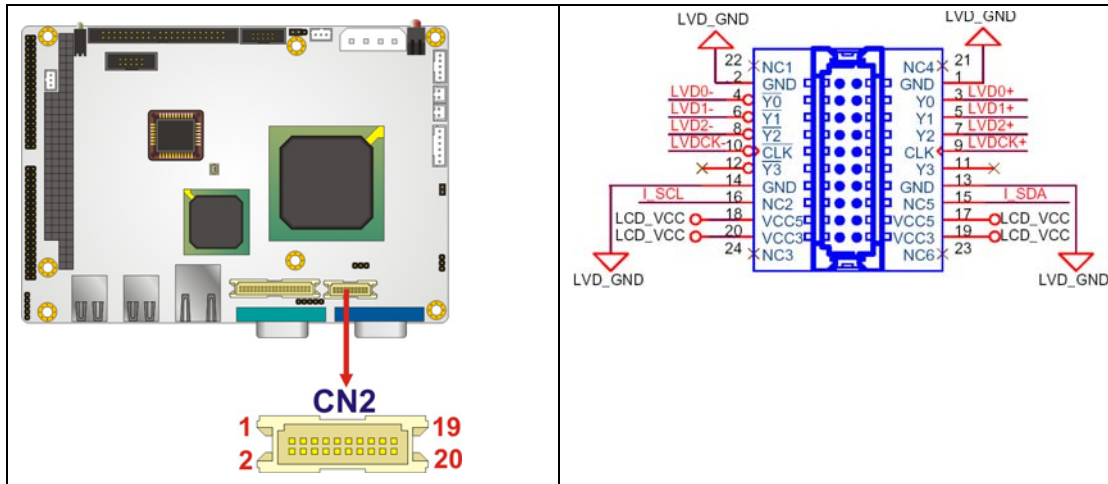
CN2
1
2
19
20

LVD_GND
LVD_GND
22 NC1
2 GND
LVD0- 4 $\overline{Y0}$
LVD1- 6 $\overline{Y1}$
LVD2- 8 $\overline{Y2}$
LVDCK- 10 $\overline{CLK}$
12 $\overline{Y3}$
14 GND
I_SCL 16 NC2
LCD_VCC 18 VCC5
LCD_VCC 20 VCC3
24 NC3
NC4 21
GND 1
Y0 3 LVD0+
Y1 5 LVD1+
Y2 7 LVD2+
CLK 9 LVDCK+
Y3 11
GND 13
NC5 15 I_SDA
VCC5 17 LCD_VCC
VCC3 19 LCD_VCC
NC6 23
LVD_GND
LVD_GND